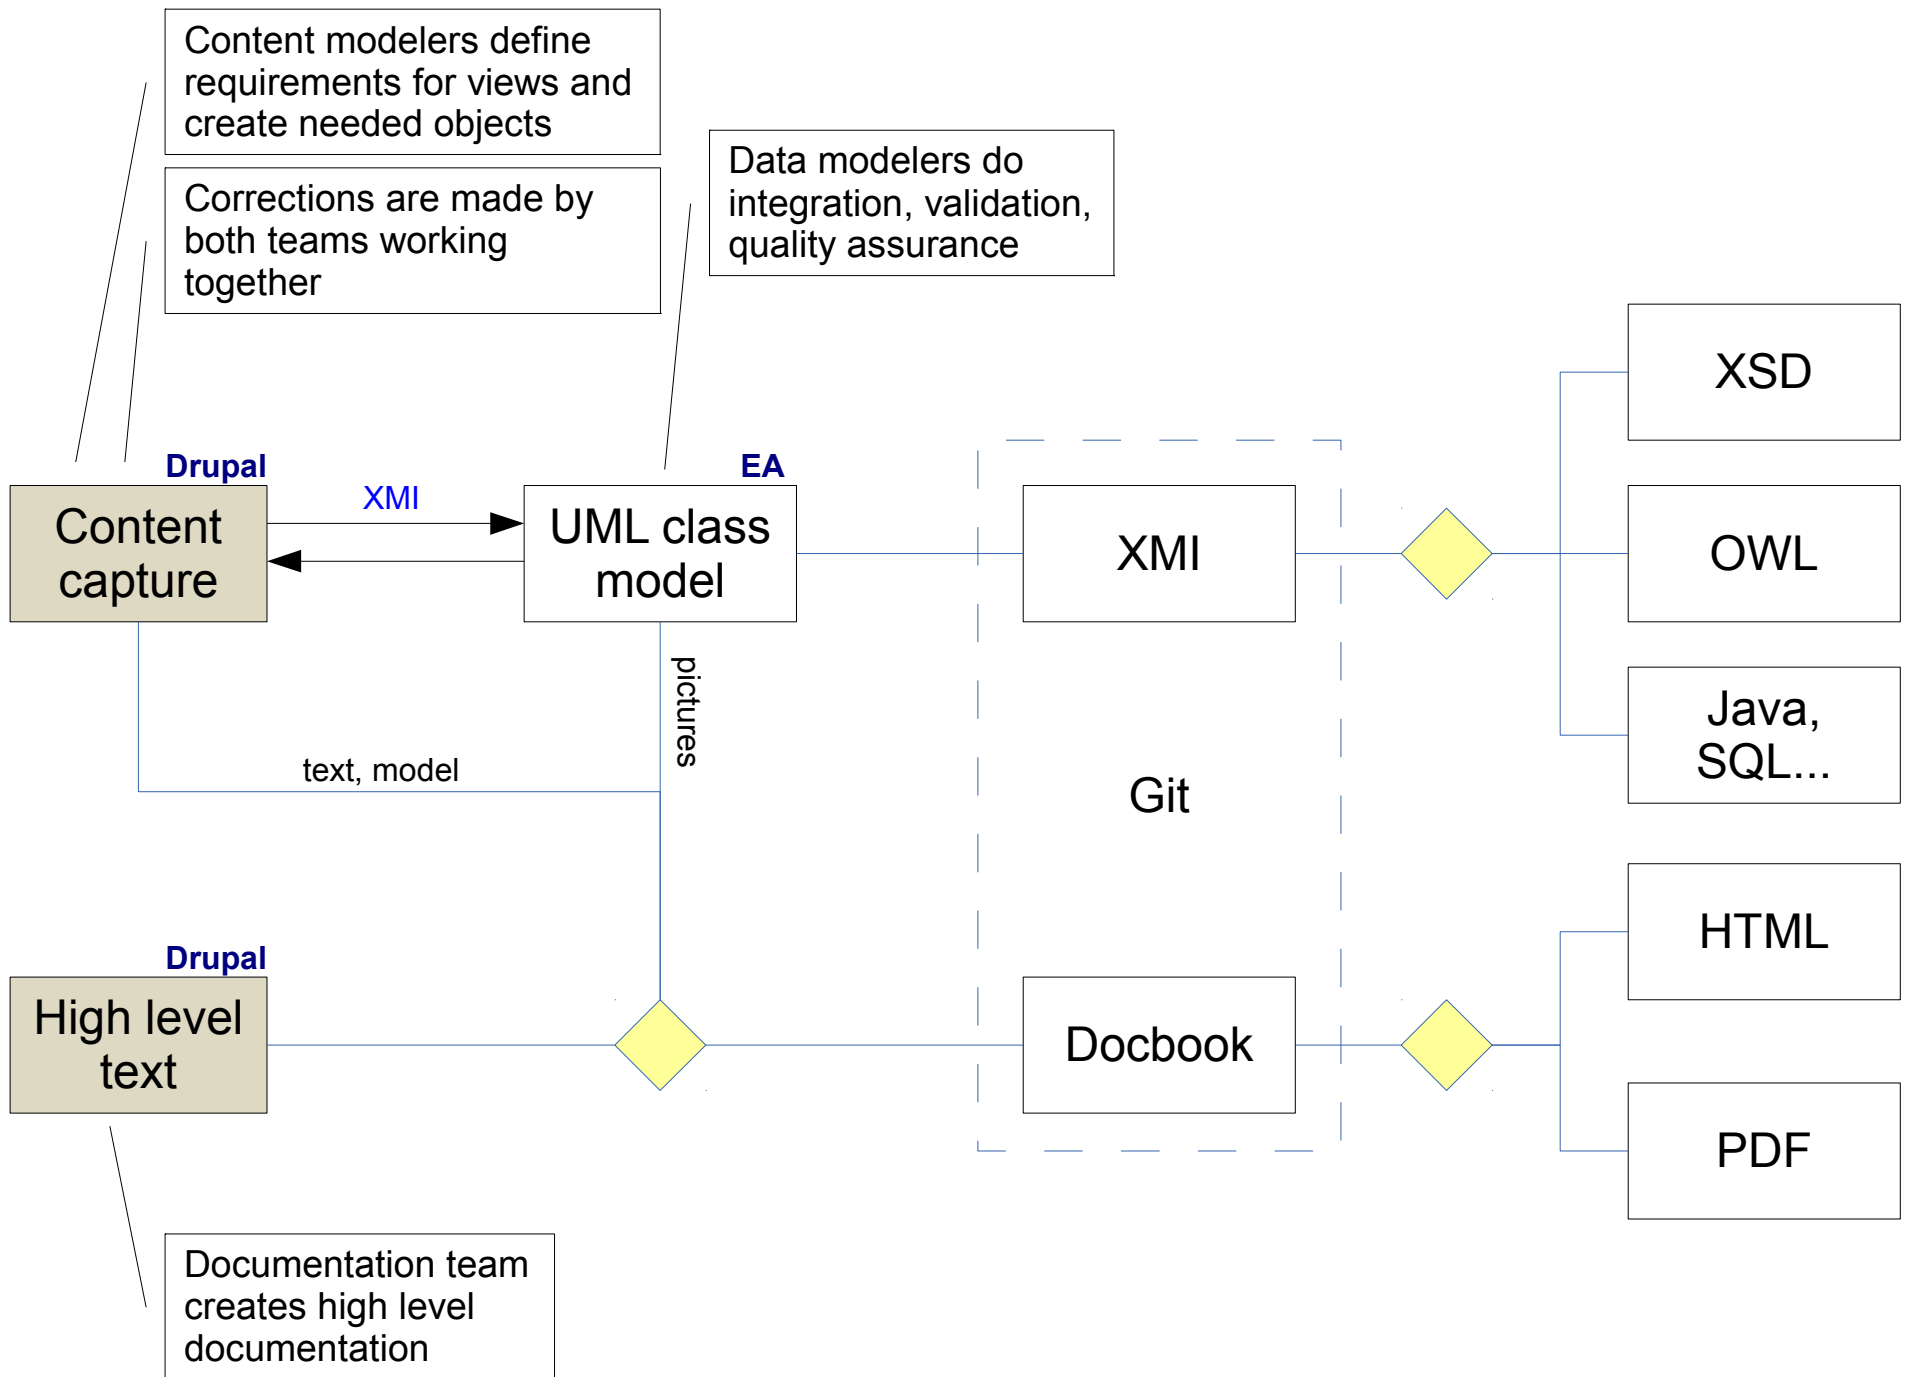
Content modelers define requirements for views and create needed objects

Corrections are made by both teams working together

Data modelers do integration, validation, quality assurance

Drupal

Content capture

XMI

EA

UML class model

XMI

Git

Docbook

XSD

OWL

Java, SQL...

HTML

PDF

pictures

text, model

Drupal

High level text

Documentation team creates high level documentation